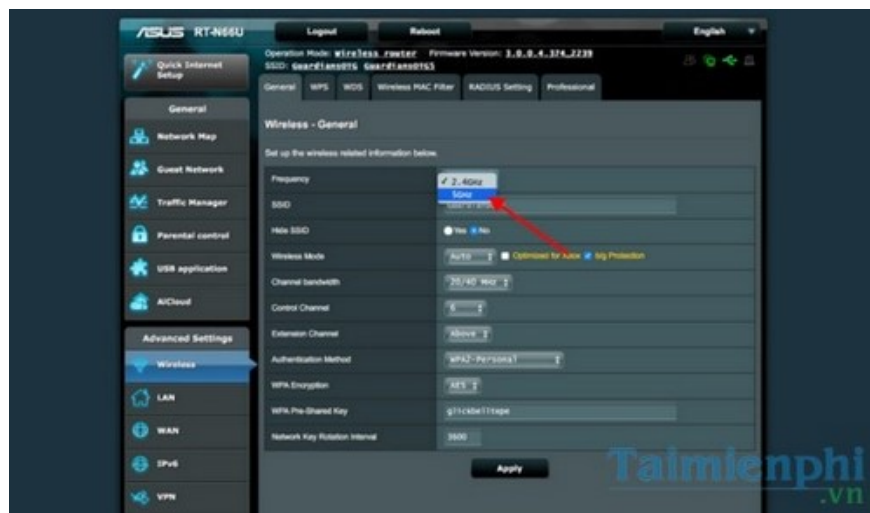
/ISUS RT-N66U

Logout

Reboot

English

Operation Mode: Wireless router Firmware Version: 3.0.0.4.374_2239
SSID: Guardians01G Guardians01G5

Quick Internet Setup

General

Network Map

Guest Network

Traffic Manager

Parental control

USB application

AiCloud

Advanced Settings

Wireless

LAN

WAN

IPv6

VPN

General WPS WDS Wireless MAC Filter RADIUS Setting Professional

Wireless - General

Set up the wireless related information below.

| | |
|---|---|
| Frequency | ✓ 2.4GHz / 5GHz |
| SSID | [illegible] |
| Hide SSID | Yes No |
| Wireless Mode | Auto Optimized for Xbox b/g Protection |
| Channel bandwidth | 20/40 MHz |
| Control Channel | 6 |
| Extension Channel | Above |
| Authentication Method | WPA2-Personal |
| WPA Encryption | AES |
| WPA Pre-Shared Key | glickbelltape |
| Network Key Rotation Interval | 3600 |

Apply

Taimienphi
.vn